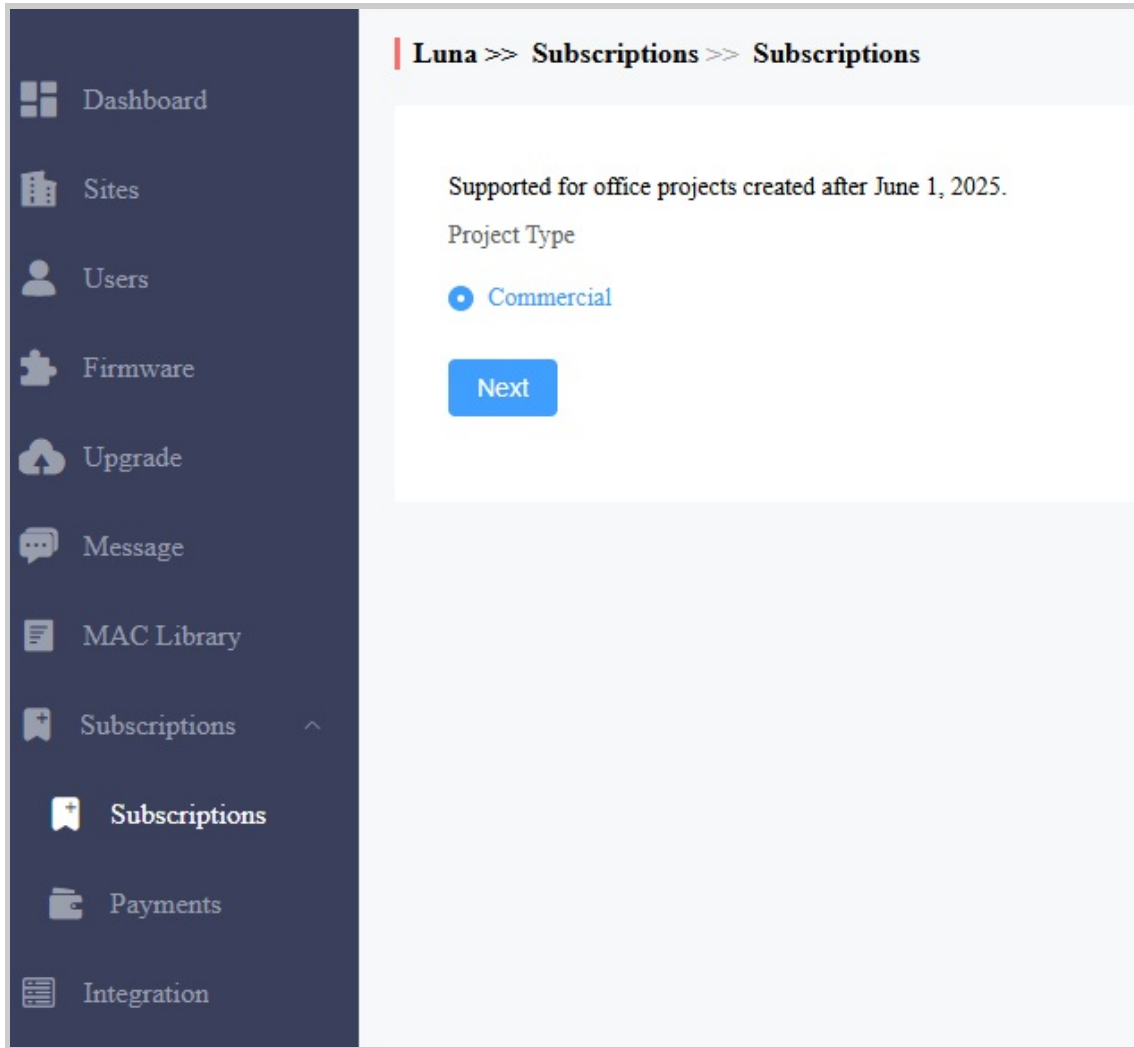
Dashboard
Sites
Users
Firmware
Upgrade
Message
MAC Library
Subscriptions
Subscriptions
Payments
Integration

Luna >> Subscriptions >> Subscriptions

Supported for office projects created after June 1, 2025.

Project Type

Commercial

Next